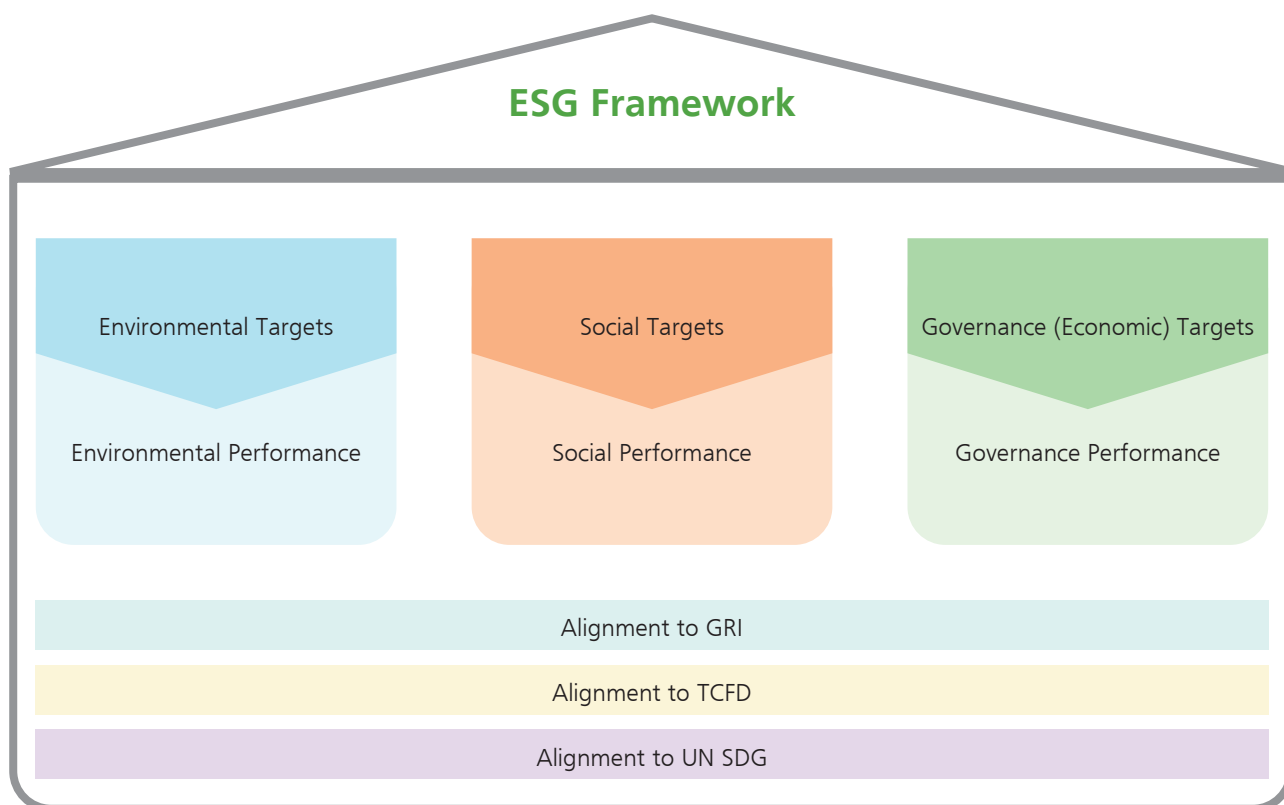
ESG Framework

Environmental Targets

Environmental Performance

Social Targets

Social Performance

Governance (Economic) Targets

Governance Performance

Alignment to GRI

Alignment to TCFD

Alignment to UN SDG